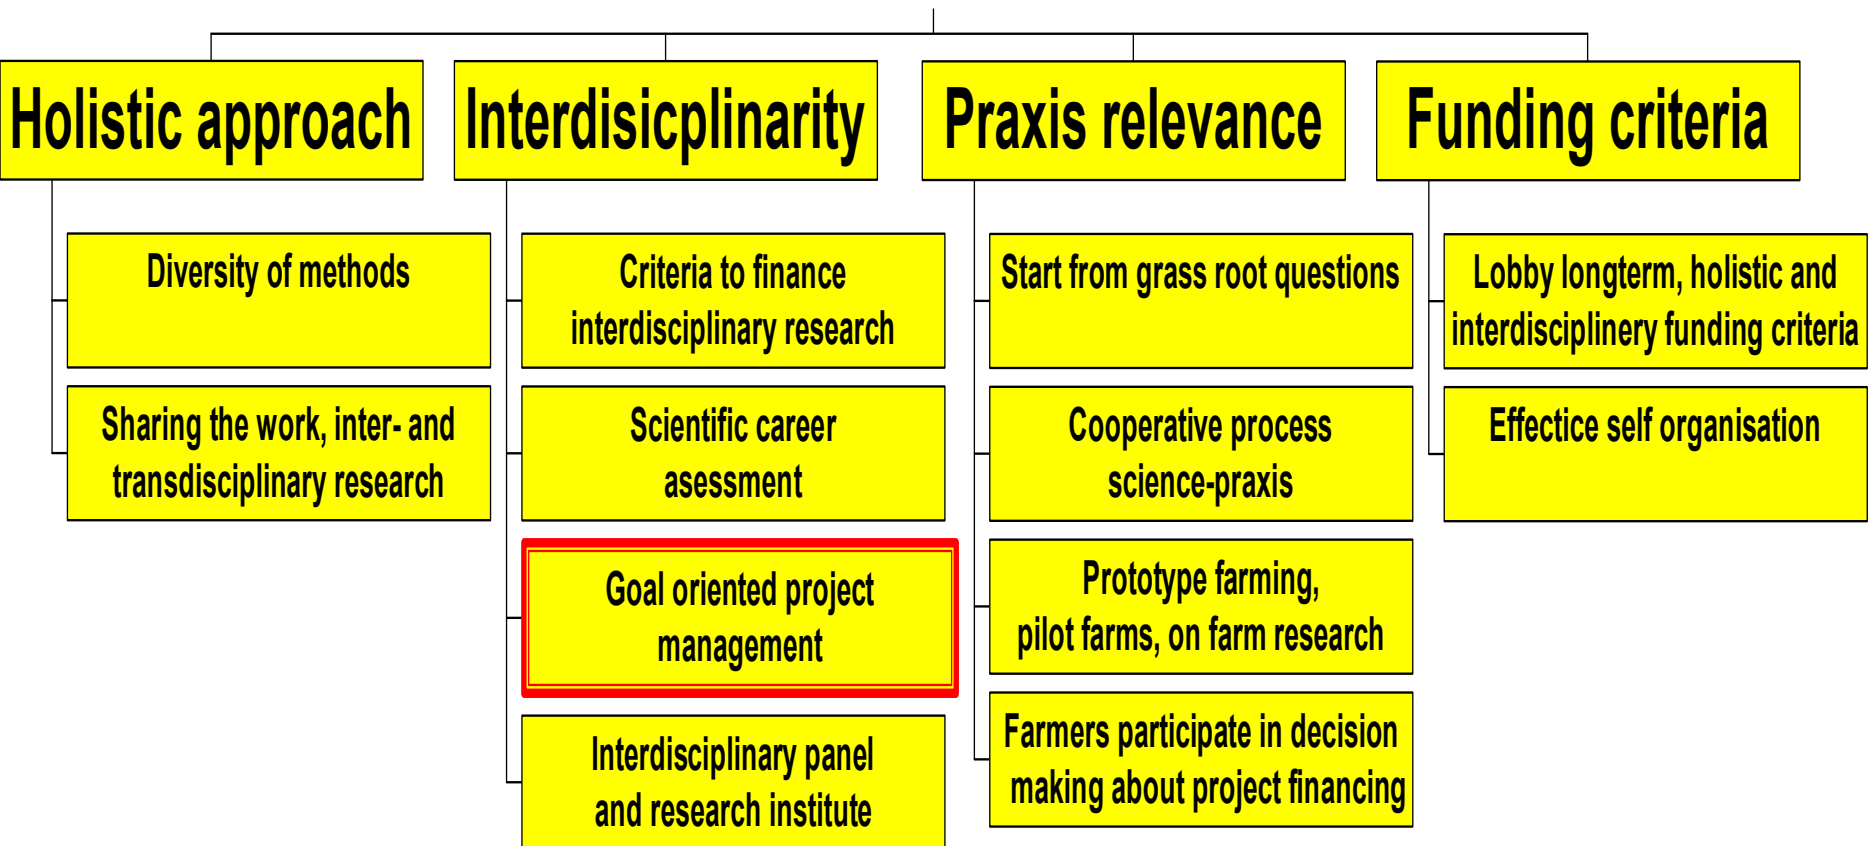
Holistic approach

Diversity of methods

Sharing the work, inter- and transdisciplinary research

Interdisicplinarity

Criteria to finance interdisciplinary research

Scientific career asessment

Goal oriented project management

Interdisciplinary panel and research institute

Praxis relevance

Start from grass root questions

Cooperative process science-praxis

Prototype farming, pilot farms, on farm research

Farmers participate in decision making about project financing

Funding criteria

Lobby longterm, holistic and interdisciplinery funding criteria

Effectice self organisation